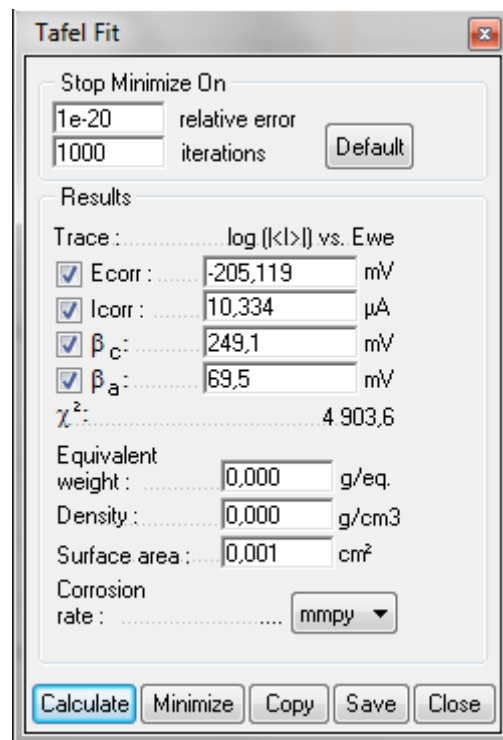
Tafel Fit

Stop Minimize On

1e-20 relative error

1000 iterations

Default

Results

Trace : log (|<I>|) vs. Ewe

Ecorr : -205,119 mV

Icorr : 10,334 µA

$\beta_c$ : 249,1 mV

$\beta_a$ : 69,5 mV

$\chi^2$ : 4 903,6

Equivalent weight : 0,000 g/eq.

Density : 0,000 g/cm3

Surface area : 0,001 cm²

Corrosion rate : .... mmpy

Calculate Minimize Copy Save Close